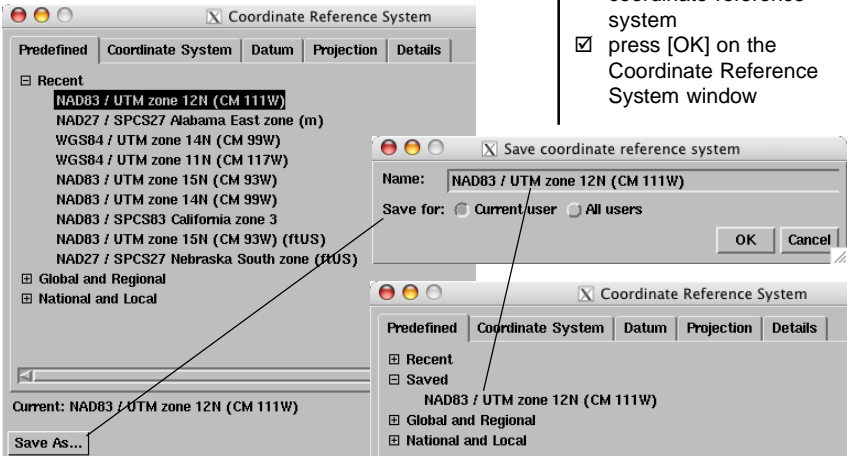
Coordinate Reference System

Predefined | Coordinate System | Datum | Projection | Details

⊟ Recent
NAD83 / UTM zone 12N (CM 111W)
NAD27 / SPCS27 Alabama East zone (m)
WGS84 / UTM zone 14N (CM 99W)
WGS84 / UTM zone 11N (CM 117W)
NAD83 / UTM zone 15N (CM 93W)
NAD83 / UTM zone 14N (CM 99W)
NAD83 / SPCS83 California zone 3
NAD83 / UTM zone 15N (CM 93W) (ftUS)
NAD27 / SPCS27 Nebraska South zone (ftUS)
⊞ Global and Regional
⊞ National and Local

Current: NAD83 / UTM zone 12N (CM 111W)

Save As...

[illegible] coordinate reference system
☑ press [OK] on the Coordinate Reference System window

Save coordinate reference system

Name: NAD83 / UTM zone 12N (CM 111W)

Save for: Current user All users

OK Cancel

Coordinate Reference System

Predefined | Coordinate System | Datum | Projection | Details

⊞ Recent
⊟ Saved
NAD83 / UTM zone 12N (CM 111W)
⊞ Global and Regional
⊞ National and Local